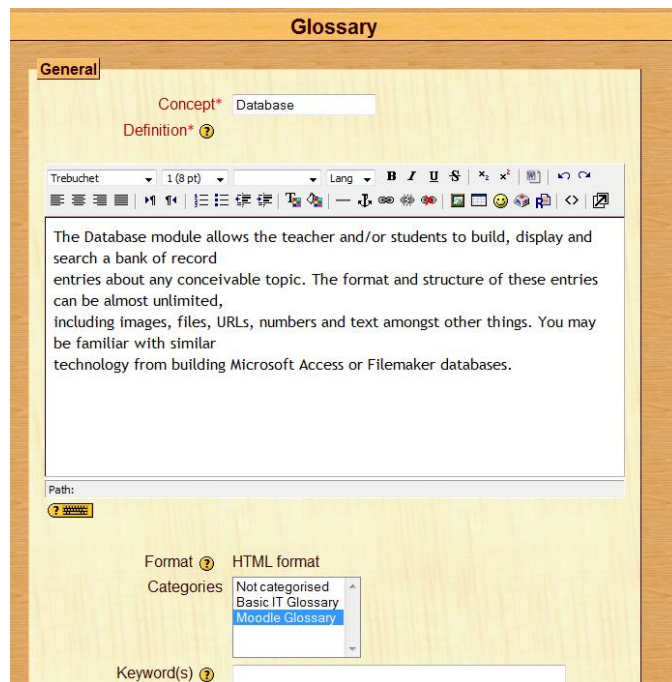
Glossary

General

Concept* Database

Definition*

Trebuchet 1 (8 pt) Lang B I U S

The Database module allows the teacher and/or students to build, display and search a bank of record
entries about any conceivable topic. The format and structure of these entries can be almost unlimited,
including images, files, URLs, numbers and text amongst other things. You may be familiar with similar
technology from building Microsoft Access or Filemaker databases.

Path:

Format HTML format

Categories
Not categorised
Basic IT Glossary
Moodle Glossary

Keyword(s)